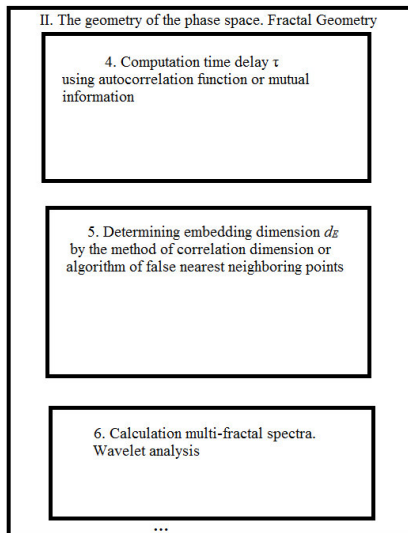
II. The geometry of the phase space. Fractal Geometry

4. Computation time delay $\tau$ using autocorrelation function or mutual information

5. Determining embedding dimension $d_E$ by the method of correlation dimension or algorithm of false nearest neighboring points

6. Calculation multi-fractal spectra. Wavelet analysis

...